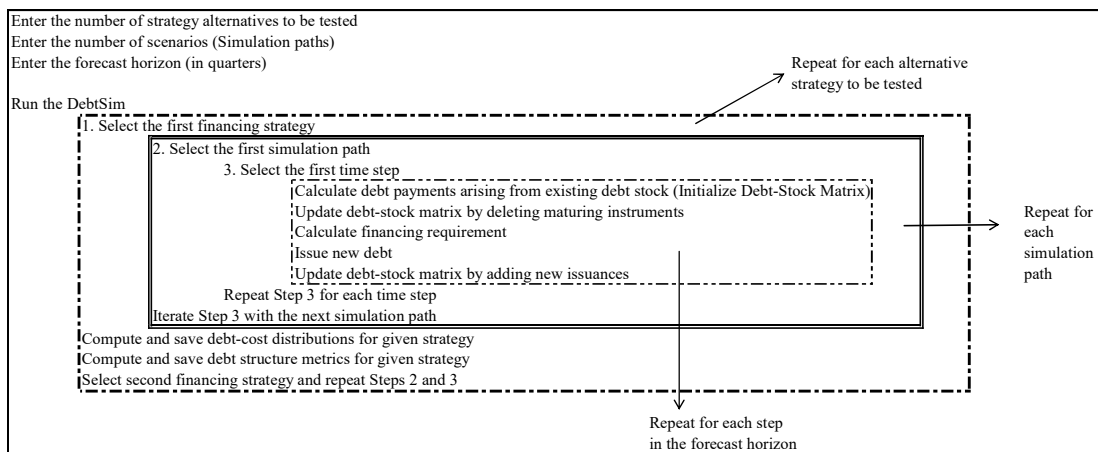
Enter the number of strategy alternatives to be tested
Enter the number of scenarios (Simulation paths)
Enter the forecast horizon (in quarters)

Repeat for each alternative strategy to be tested

Run the DebtSim

1. Select the first financing strategy

2. Select the first simulation path

3. Select the first time step

Calculate debt payments arising from existing debt stock (Initialize Debt-Stock Matrix)
Update debt-stock matrix by deleting maturing instruments
Calculate financing requirement
Issue new debt
Update debt-stock matrix by adding new issuances

Repeat for each simulation path

Repeat Step 3 for each time step
Iterate Step 3 with the next simulation path

Compute and save debt-cost distributions for given strategy
Compute and save debt structure metrics for given strategy
Select second financing strategy and repeat Steps 2 and 3

Repeat for each step in the forecast horizon